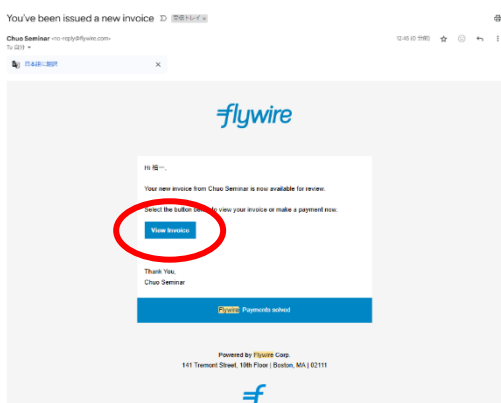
You've been issued a new invoice 受信トレイ ×

Chuo Seminar <no-reply@flywire.com>
To 自分

12:45 (0 分前)

日本語に翻訳 ×

flywire

Hi 相一,

Your new invoice from Chuo Seminar is now available for review.

Select the button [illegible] to view your invoice or make a payment now.

View Invoice

Thank You,
Chuo Seminar

Flywire Payments solved

Powered by Flywire Corp.
141 Tremont Street, 10th Floor | Boston, MA | 02111